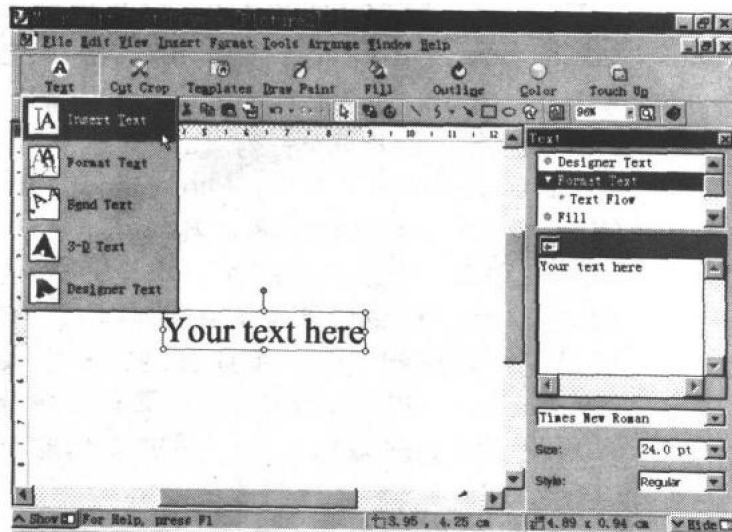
File Edit View Insert Format Tools Arrange Window Help

Text Cut Crop Templates Draw Paint Fill Outline Color Touch Up

96%

Insert Text
Format Text
Bend Text
3-D Text
Designer Text

1 2 3 4 5 6 7 8 9 10 11 12

Your text here

Text
Designer Text
Format Text
Text Flow
Fill

Your text here

Times New Roman

Size: 24.0 pt

Style: Regular

Show For Help, press F1 3.95 , 4.25 cm 4.89 x 0.94 cm Hide